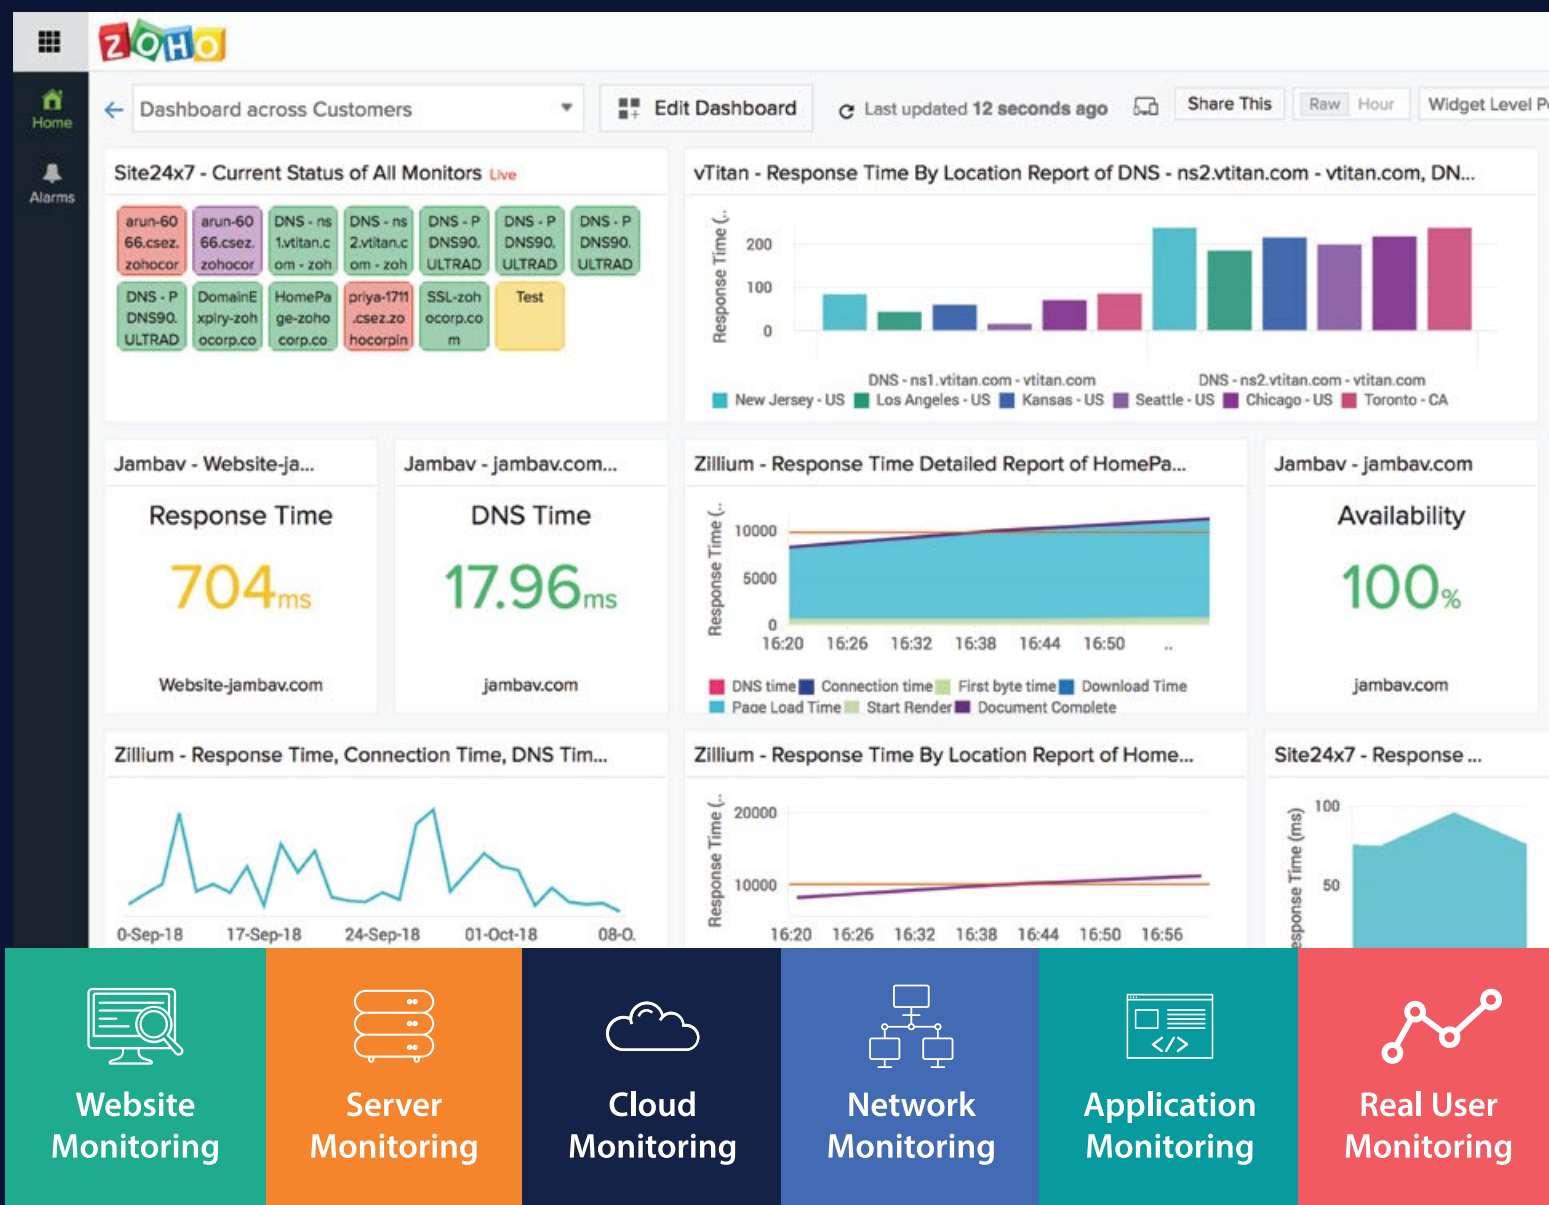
ZOHO

Home

Alarms

Dashboard across Customers

Edit Dashboard

Last updated 12 seconds ago

Share This

Raw Hour

Widget Level P

Site24x7 - Current Status of All Monitors Live

arun-60 66.csez. zohocor

arun-60 66.csez. zohocor

DNS - ns 1.vtitan.c om - zoh

DNS - ns 2.vtitan.c om - zoh

DNS - P DNS90. ULTRAD

DNS - P DNS90. ULTRAD

DNS - P DNS90. ULTRAD

DNS - P DNS90. ULTRAD

DomainE xpiry-zoh ocorp.co

HomePa ge-zoho corp.co

priya-1711 .csez.zo hocorpin

SSL-zoh ocorp.co m

Test

vTitan - Response Time By Location Report of DNS - ns2.vtitan.com - vtitan.com, DN...

Response Time (...

200

100

0

DNS - ns1.vtitan.com - vtitan.com

DNS - ns2.vtitan.com - vtitan.com

New Jersey - US Los Angeles - US Kansas - US Seattle - US Chicago - US Toronto - CA

Jambav - Website-ja...

Response Time

704ms

Website-jambav.com

Jambav - jambav.com...

DNS Time

17.96ms

jambav.com

Zillium - Response Time Detailed Report of HomePa...

Response Time (...

10000

5000

0

16:20 16:26 16:32 16:38 16:44 16:50 ..

DNS time Connection time First byte time Download Time

Page Load Time Start Render Document Complete

Jambav - jambav.com

Availability

100%

jambav.com

Zillium - Response Time, Connection Time, DNS Tim...

0-Sep-18 17-Sep-18 24-Sep-18 01-Oct-18 08-O.

Zillium - Response Time By Location Report of Home...

Response Time (...

20000

10000

16:20 16:26 16:32 16:38 16:44 16:50 16:56

Site24x7 - Response ...

esponse Time (ms)

100

50

Website Monitoring

Server Monitoring

Cloud Monitoring

Network Monitoring

Application Monitoring

Real User Monitoring